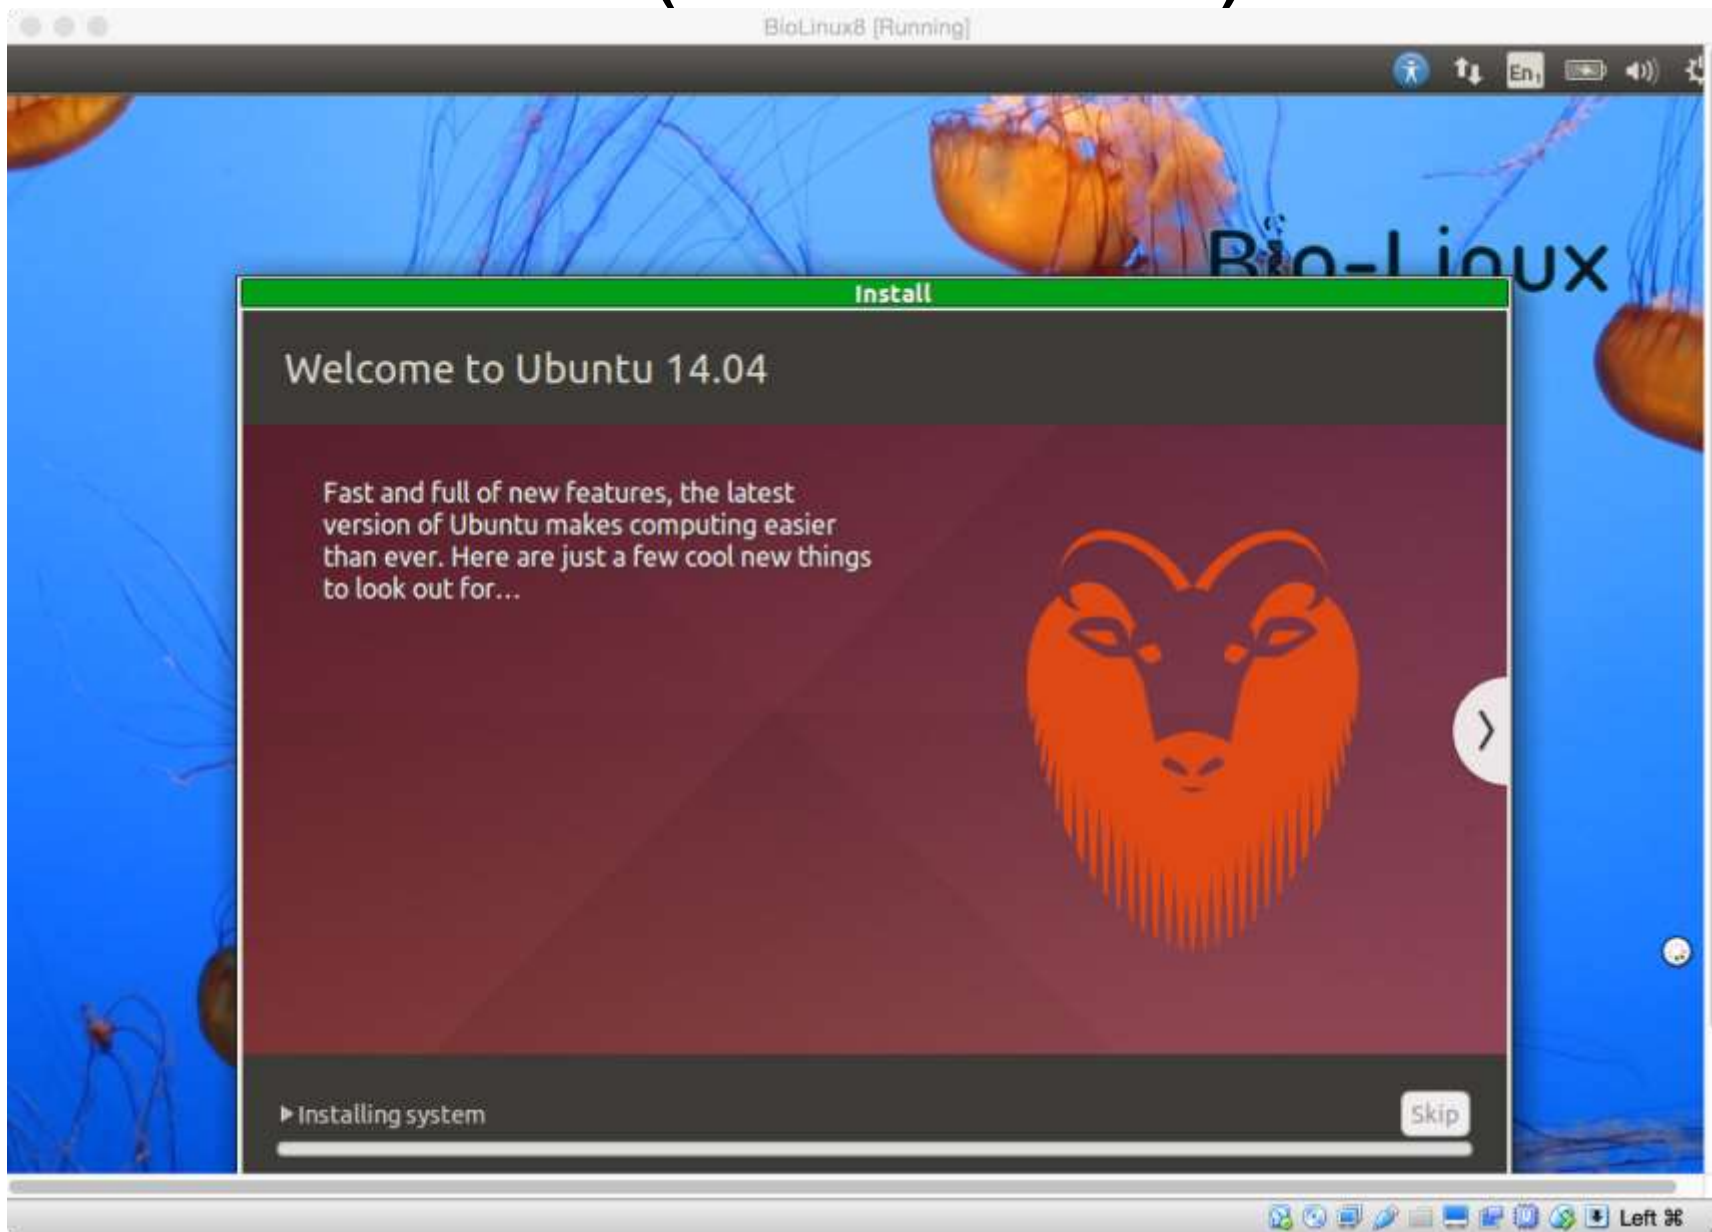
BioLinux8 [Running]

En

Bio-Linux

Install

Welcome to Ubuntu 14.04

Fast and full of new features, the latest version of Ubuntu makes computing easier than ever. Here are just a few cool new things to look out for...

▸ Installing system

Skip

Left ⌘